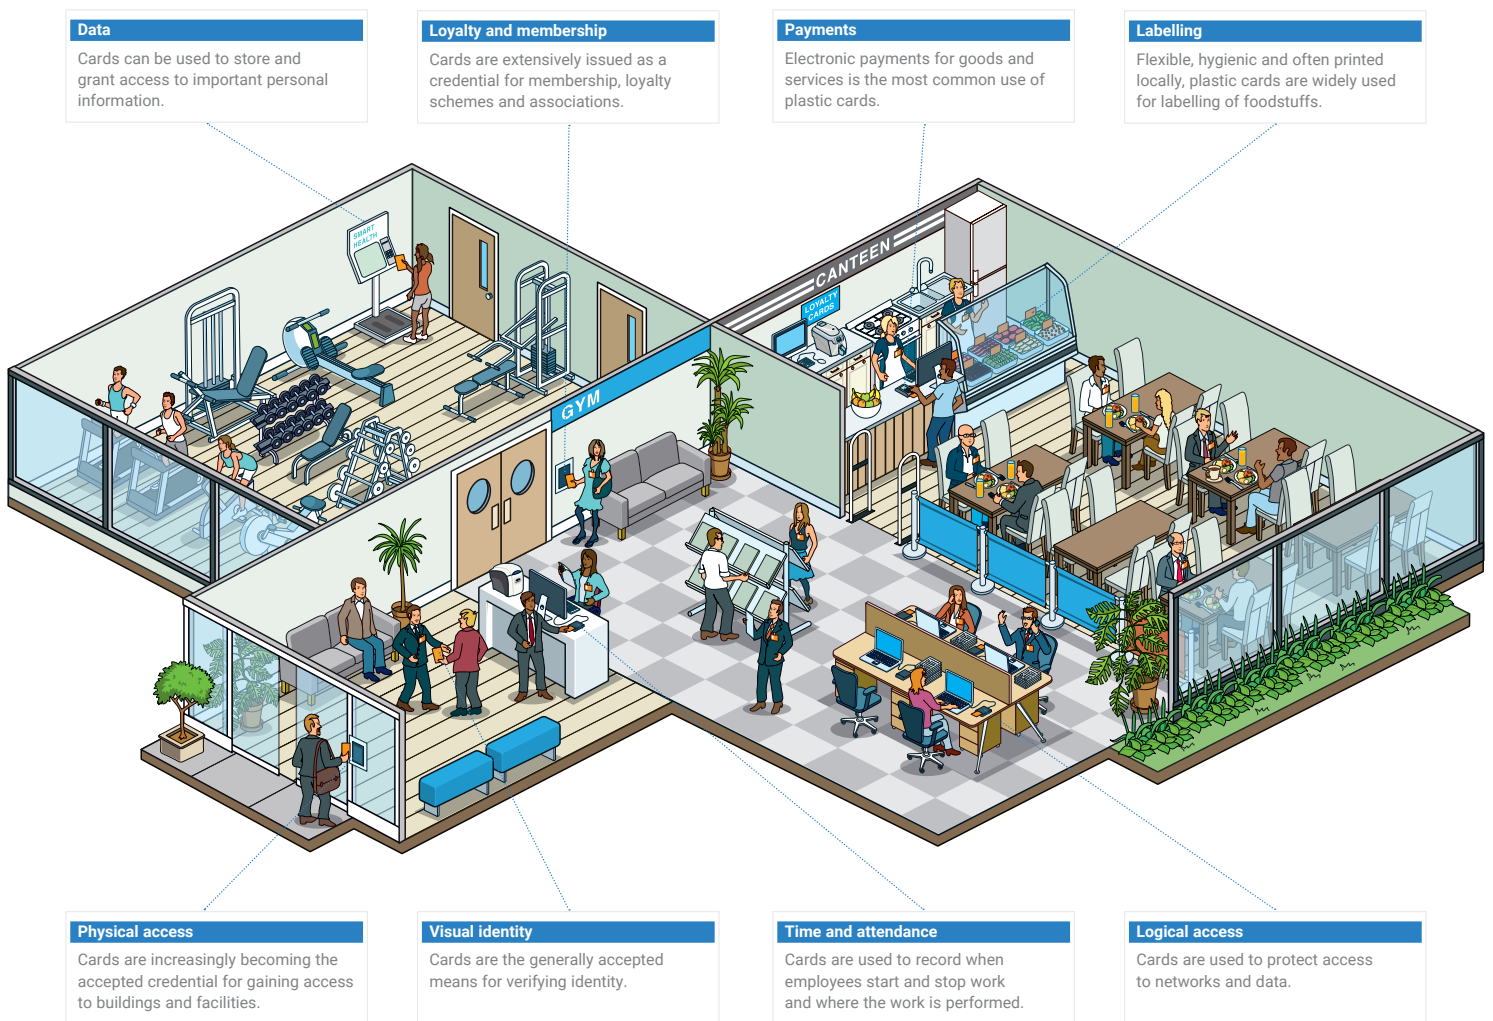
Data

Cards can be used to store and grant access to important personal information.

Loyalty and membership

Cards are extensively issued as a credential for membership, loyalty schemes and associations.

Payments

Electronic payments for goods and services is the most common use of plastic cards.

Labelling

Flexible, hygienic and often printed locally, plastic cards are widely used for labelling of foodstuffs.

SMART HEALTH

GYM

CANTEEN

LOYALTY CARDS

Physical access

Cards are increasingly becoming the accepted credential for gaining access to buildings and facilities.

Visual identity

Cards are the generally accepted means for verifying identity.

Time and attendance

Cards are used to record when employees start and stop work and where the work is performed.

Logical access

Cards are used to protect access to networks and data.